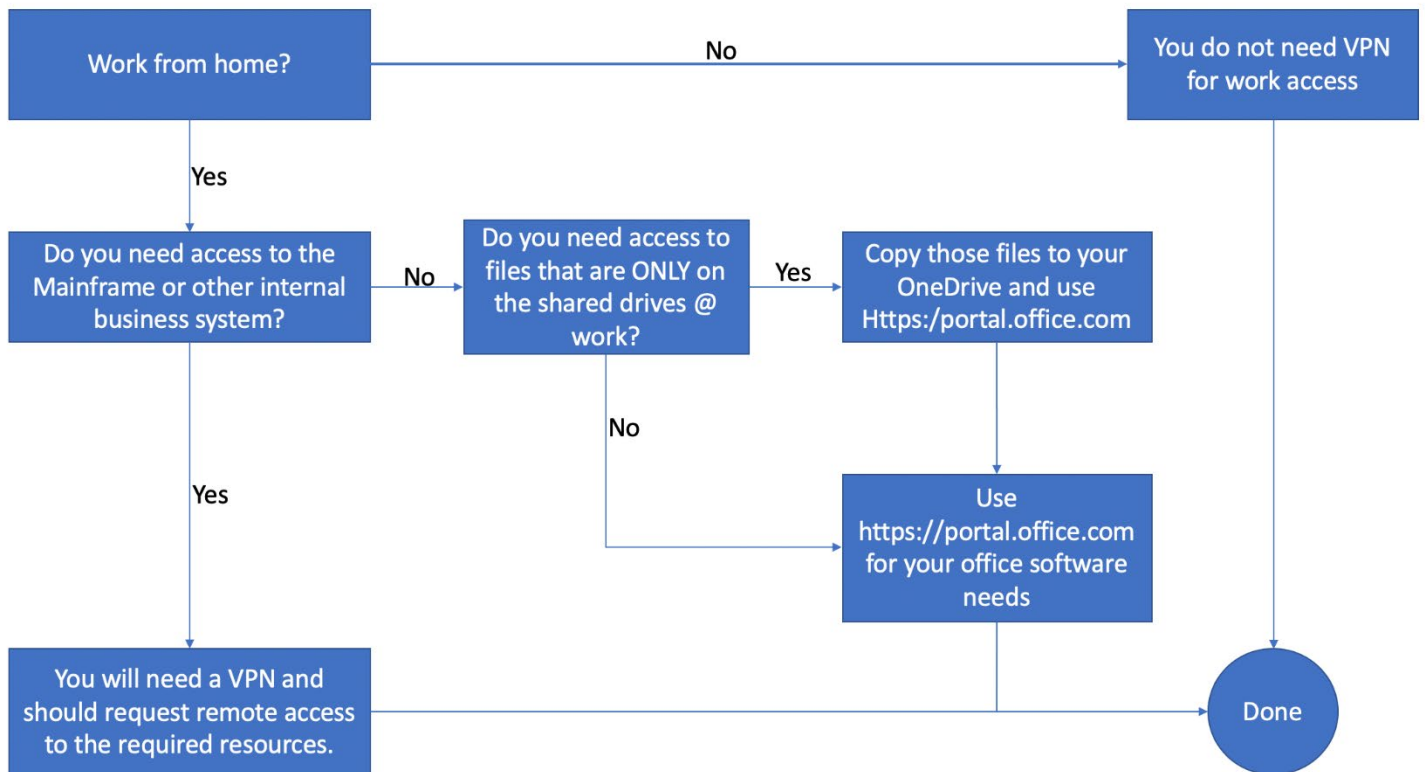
Work from home?

No

You do not need VPN for work access

Yes

Do you need access to the Mainframe or other internal business system?

No

Do you need access to files that are ONLY on the shared drives @ work?

Yes

Copy those files to your OneDrive and use Https:/portal.office.com

No

Yes

Use https://portal.office.com for your office software needs

You will need a VPN and should request remote access to the required resources.

Done